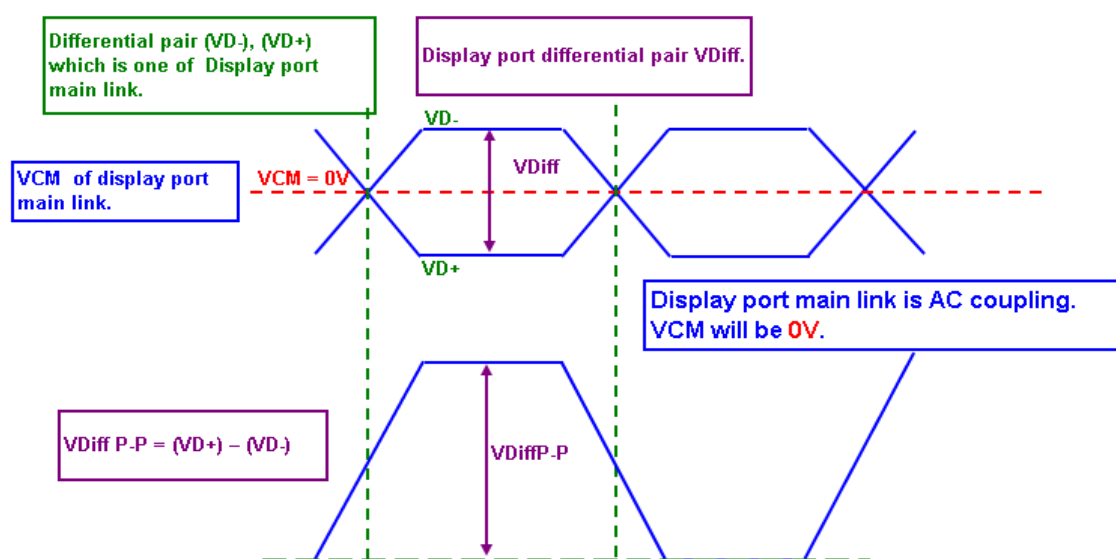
Differential pair (VD-), (VD+) which is one of Display port main link.

Display port differential pair VDiff.

VD-

VDiff

VCM of display port main link.

VCM = 0V

VD+

Display port main link is AC coupling. VCM will be 0V.

VDiff P-P = (VD+) – (VD-)

VDiffP-P